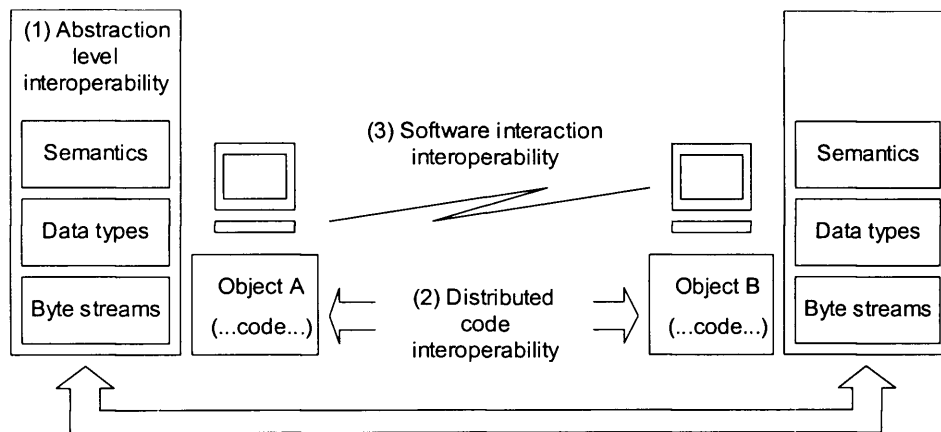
(1) Abstraction level interoperability

Semantics

Data types

Byte streams

(3) Software interaction interoperability

Object A
(...code...)

(2) Distributed code interoperability

Object B
(...code...)

Semantics

Data types

Byte streams